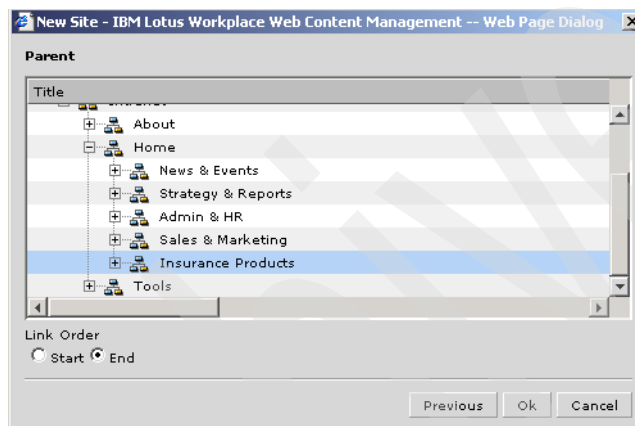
New Site - IBM Lotus Workplace Web Content Management -- Web Page Dialog

Parent

Title

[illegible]

About

Home

News & Events

Strategy & Reports

Admin & HR

Sales & Marketing

Insurance Products

Tools

Link Order

Start End

Previous Ok Cancel